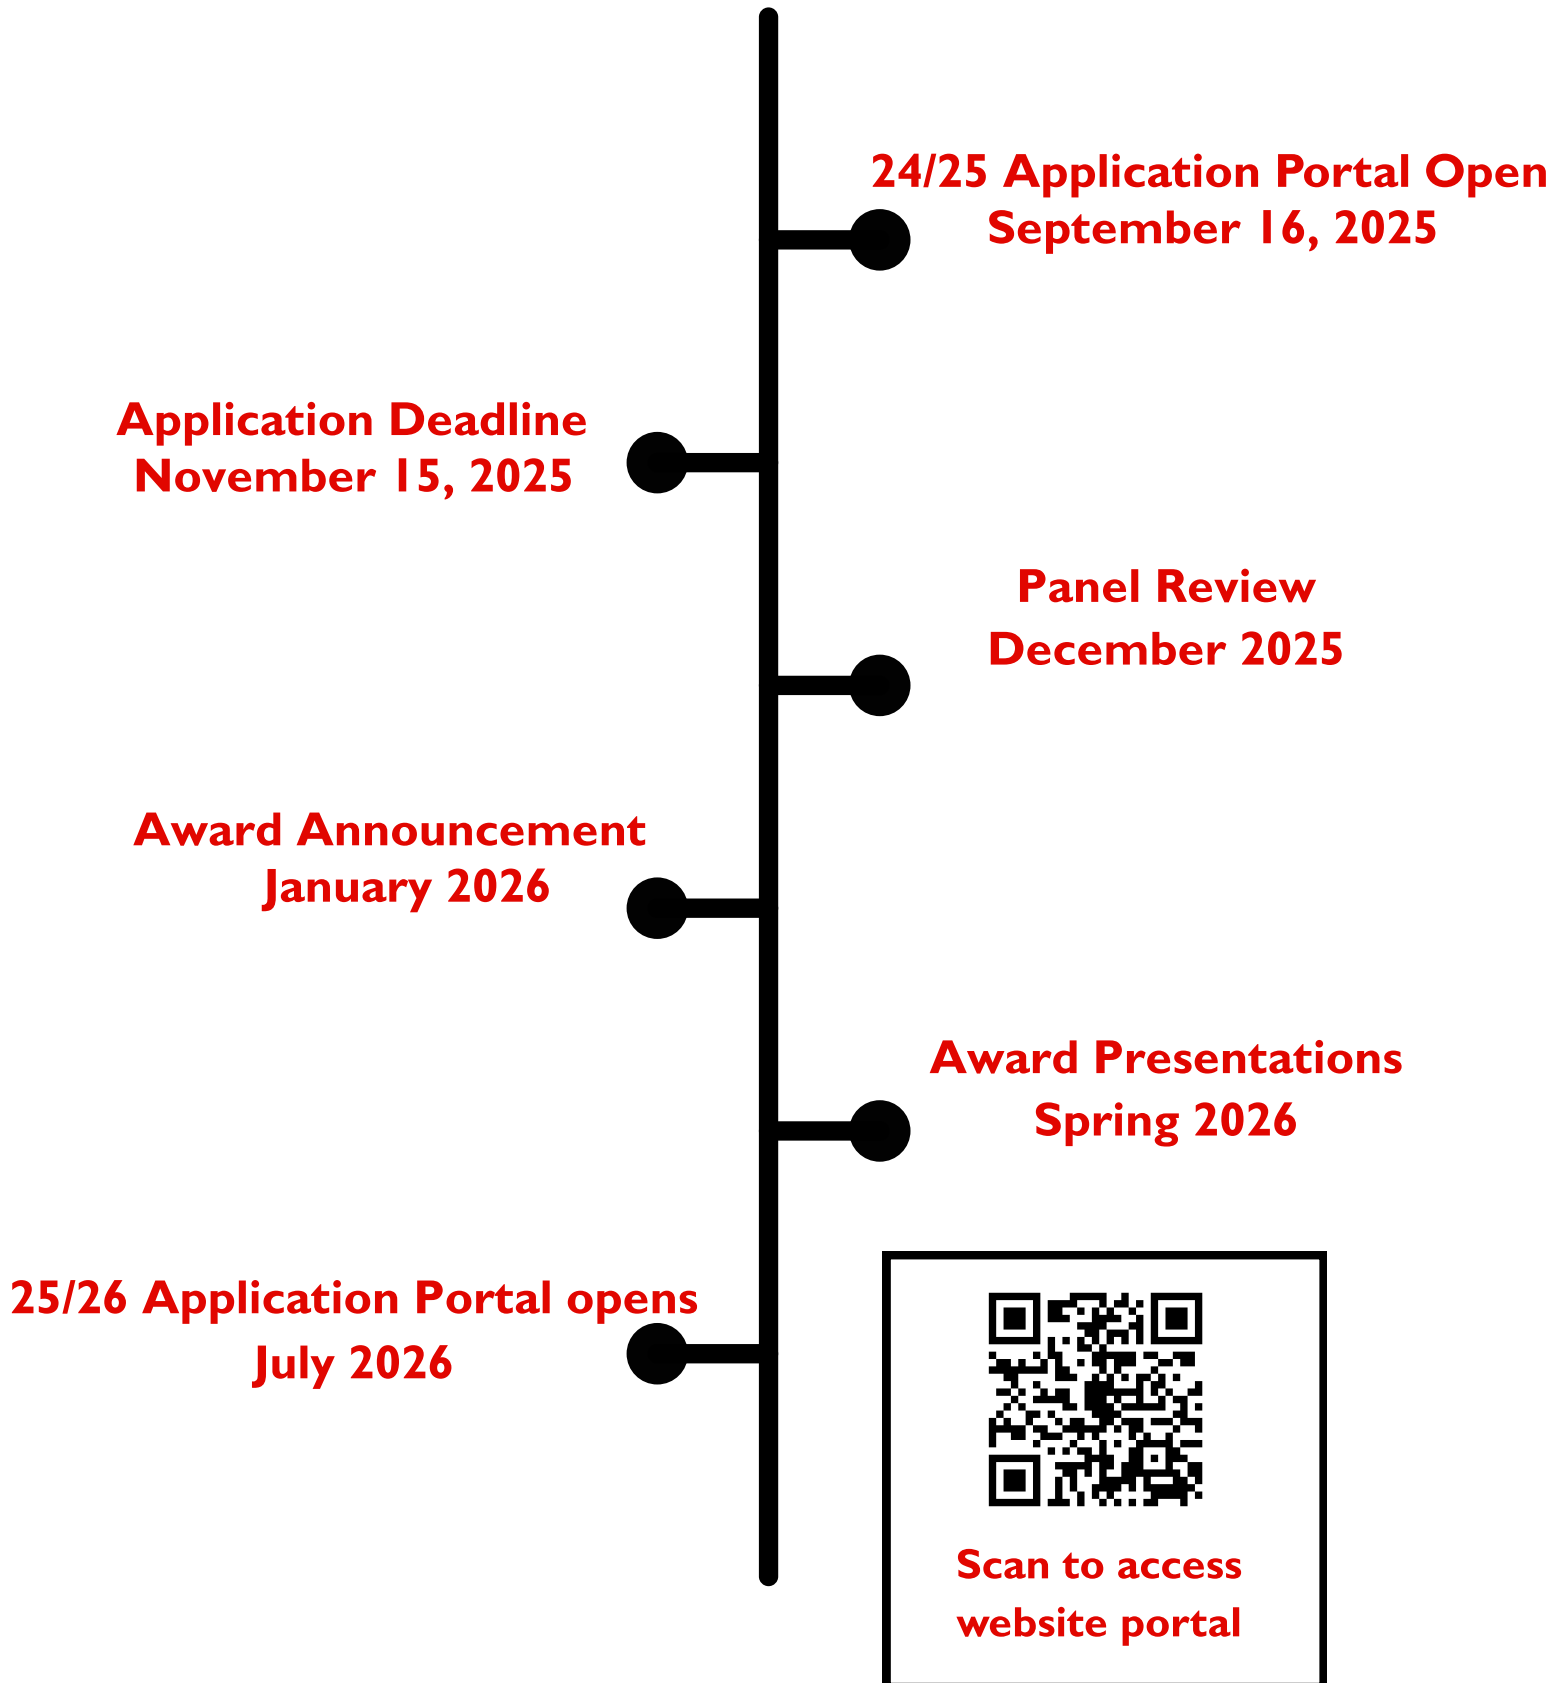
24/25 Application Portal Open
September 16, 2025

Application Deadline
November 15, 2025

Panel Review
December 2025

Award Announcement
January 2026

Award Presentations
Spring 2026

25/26 Application Portal opens
July 2026

Scan to access website portal